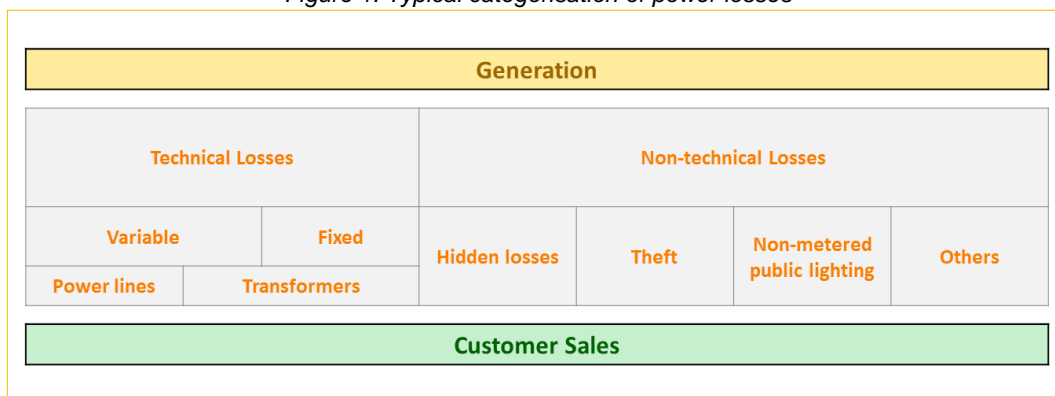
Figure 1: Typical categorisation of power losses

Generation

| Technical Losses | | | Non-technical Losses | | | |
|---|---|---|---|---|---|---|
| Variable | | Fixed | Hidden losses | Theft | Non-metered public lighting | Others |
| Power lines | Transformers | | | | | |

Customer Sales